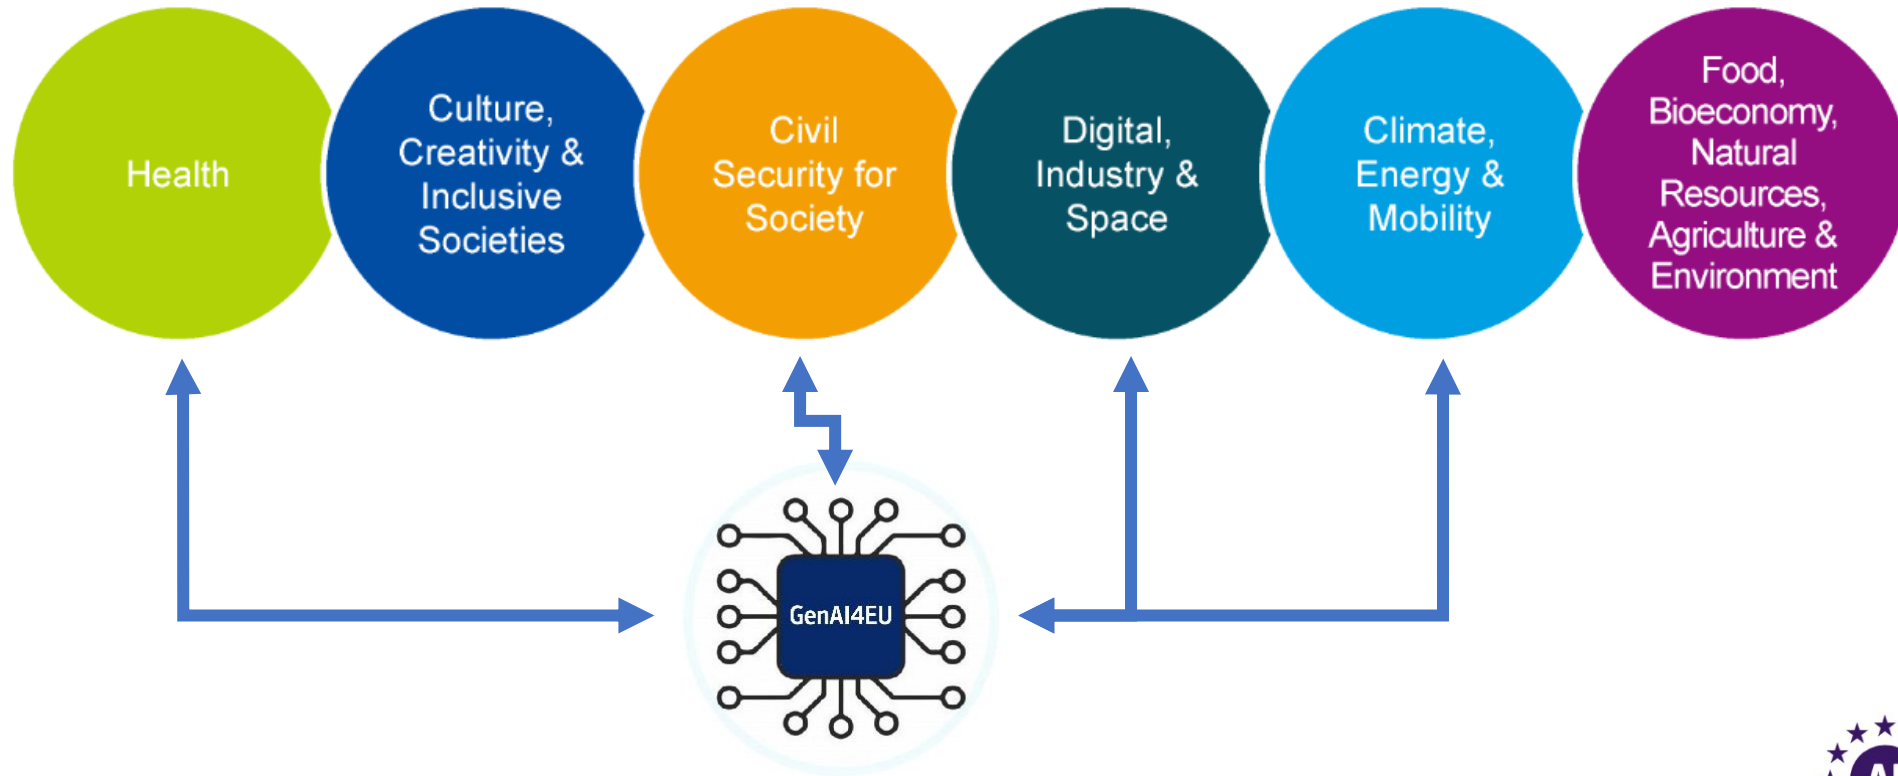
Health

Culture, Creativity & Inclusive Societies

Civil Security for Society

Digital, Industry & Space

Climate, Energy & Mobility

Food, Bioeconomy, Natural Resources, Agriculture & Environment

GenAI4EU